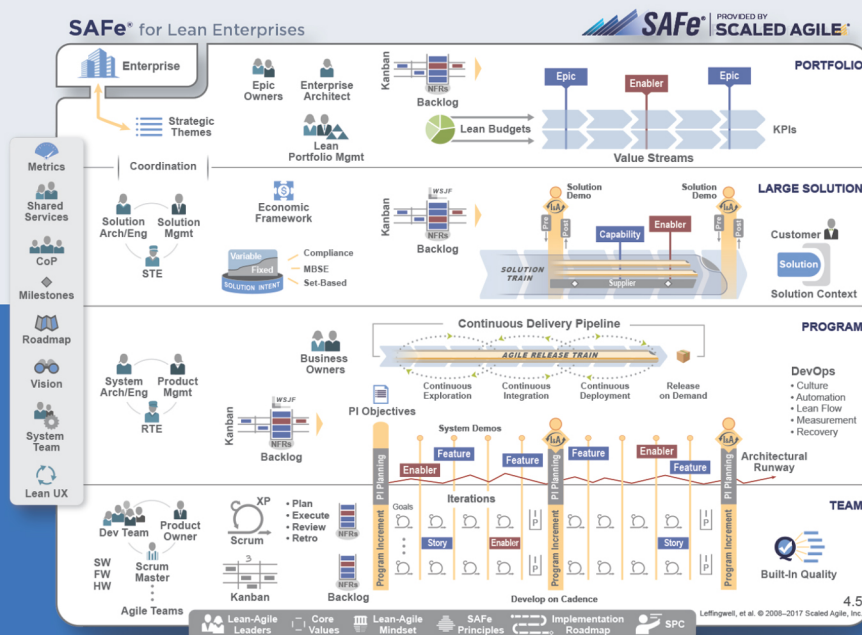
SAFe® for Lean Enterprises

SAFe® PROVIDED BY SCALED AGILE®

Enterprise

Strategic Themes

Epic Owners

Enterprise Architect

Lean Portfolio Mgmt

Kanban

NFRs

Backlog

Epic

Enabler

Epic

PORTFOLIO

Lean Budgets

KPIs

Value Streams

Metrics

Shared Services

CoP

Milestones

Roadmap

Vision

System Team

Lean UX

Coordination

Solution Arch/Eng

Solution Mgmt

STE

Economic Framework

Variable

Fixed

SOLUTION INTENT

Compliance

MBSE

Set-Based

Kanban

WSJF

NFRs

Backlog

Solution Demo

Pre

Post

Capability

Enabler

Solution Demo

Pre

Post

SOLUTION TRAIN

Supplier

LARGE SOLUTION

Customer

Solution

Solution Context

Continuous Delivery Pipeline

PROGRAM

Business Owners

System Arch/Eng

Product Mgmt

RTE

AGILE RELEASE TRAIN

Continuous Exploration

Continuous Integration

Continuous Deployment

Release on Demand

DevOps

• Culture
• Automation
• Lean Flow
• Measurement
• Recovery

PI Objectives

Kanban

WSJF

NFRs

Backlog

System Demos

PI Planning

Enabler

Feature

Feature

Feature

Enabler

Feature

Architectural Runway

Iterations

Goals

TEAM

Dev Team

Product Owner

SW
FW
HW

Scrum Master

Agile Teams

XP

Scrum

• Plan
• Execute
• Review
• Retro

NFRs

Kanban

Backlog

Program Increment

Story

Enabler

Program Increment

Story

Program Increment

Develop on Cadence

Built-In Quality

4.5

Leffingwell, et al. © 2008–2017 Scaled Agile, Inc.

Lean-Agile Leaders

Core Values

Lean-Agile Mindset

SAFe Principles

Implementation Roadmap

SPC